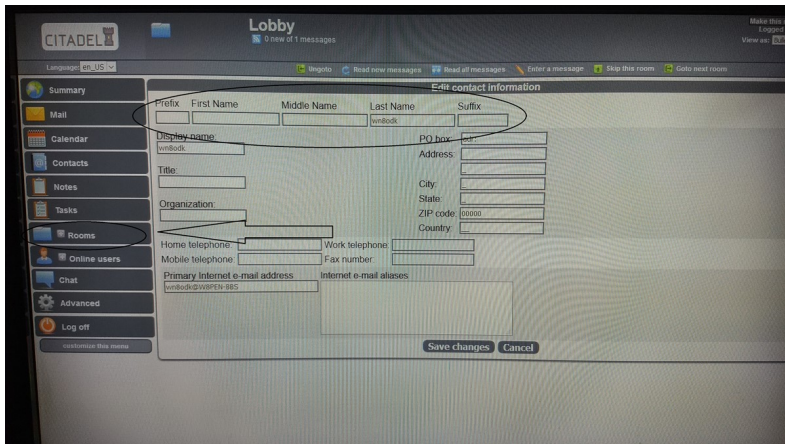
CITADEL

Lobby
0 new of 1 messages

Make this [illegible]
Logged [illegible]
View as: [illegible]

Language: en_US

Ungoto | Read new messages | Read all messages | Enter a message | Skip this room | Goto next room

Summary
Mail
Calendar
Contacts
Notes
Tasks
Rooms
Online users
Chat
Advanced
Log off
customize this menu

Edit contact information

Prefix | First Name | Middle Name | Last Name | Suffix
wn8odk

Display name:
wn8odk

PO box:
Address:

Title:

City:
State:

Organization:

ZIP code: 00000
Country:

Home telephone:
Work telephone:
Mobile telephone:
Fax number:

Primary Internet e-mail address
wn8odk@W8PEN-BBS

Internet e-mail aliases

Save changes | Cancel